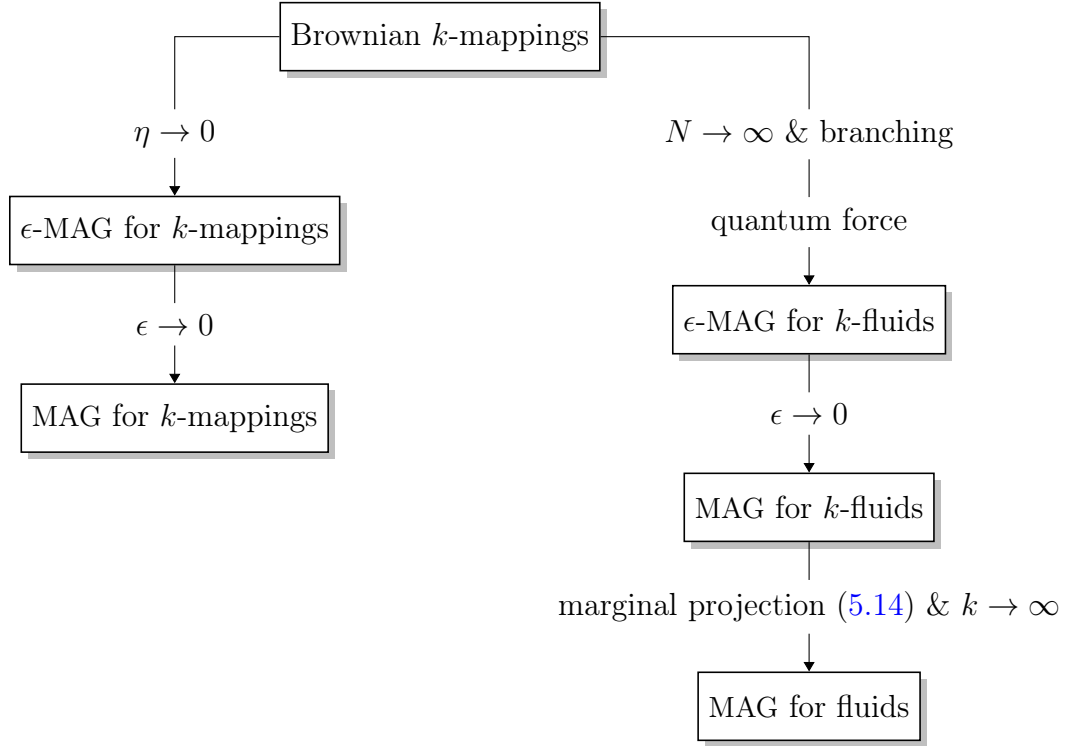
Brownian $k$-mappings

$\eta \to 0$

$\epsilon$-MAG for $k$-mappings

$\epsilon \to 0$

MAG for $k$-mappings

$N \to \infty$ & branching

quantum force

$\epsilon$-MAG for $k$-fluids

$\epsilon \to 0$

MAG for $k$-fluids

marginal projection (5.14) & $k \to \infty$

MAG for fluids